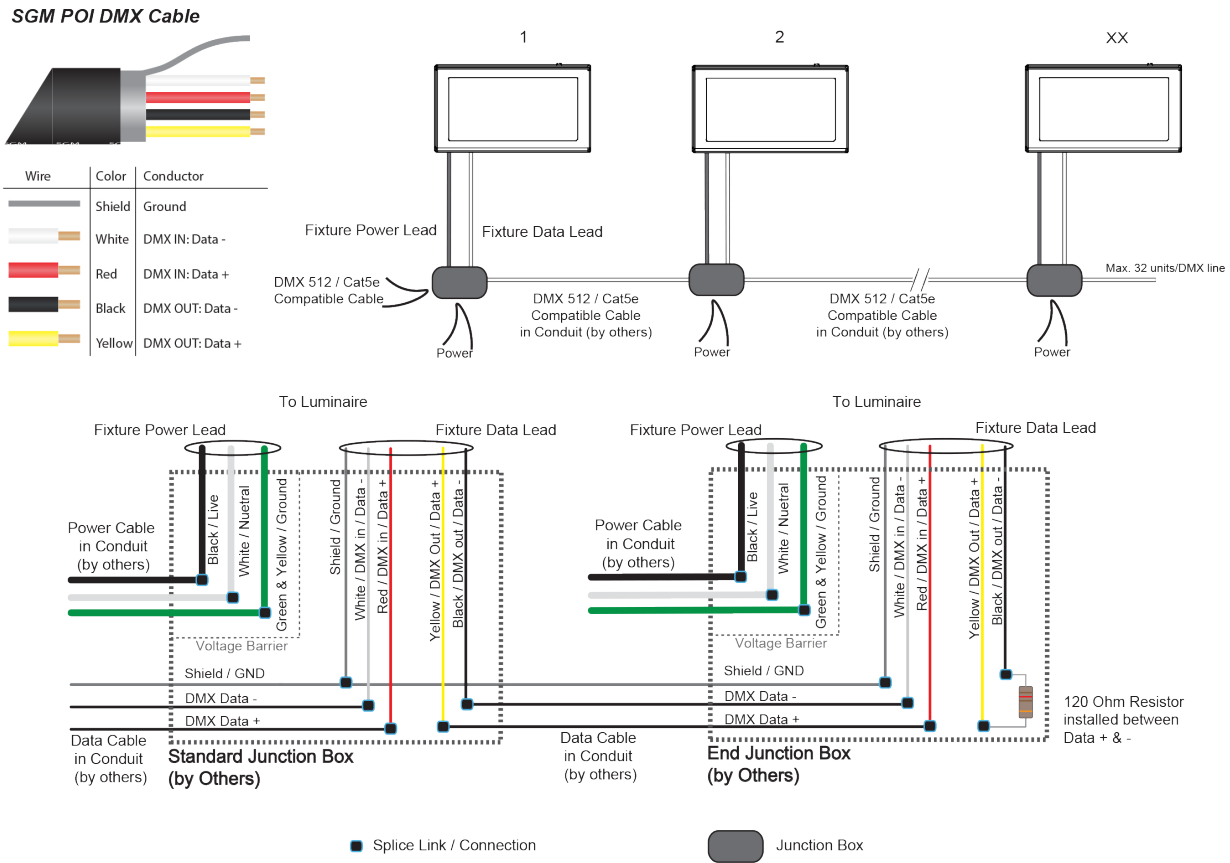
SGM POI DMX Cable

| Wire | Color | Conductor |
|---|---|---|
| | Shield | Ground |
| | White | DMX IN: Data - |
| | Red | DMX IN: Data + |
| | Black | DMX OUT: Data - |
| | Yellow | DMX OUT: Data + |

1 2 XX

Fixture Power Lead
Fixture Data Lead
DMX 512 / Cat5e Compatible Cable
Power
DMX 512 / Cat5e Compatible Cable in Conduit (by others)
Power
DMX 512 / Cat5e Compatible Cable in Conduit (by others)
Power
Max. 32 units/DMX line

To Luminaire
Fixture Power Lead
Fixture Data Lead
Power Cable in Conduit (by others)
Black / Live
White / Nuetral
Green & Yellow / Ground
Voltage Barrier
Shield / Ground
White / DMX in / Data -
Red / DMX in / Data +
Yellow / DMX Out / Data +
Black / DMX out / Data -
Shield / GND
DMX Data -
DMX Data +
Data Cable in Conduit (by others)
Standard Junction Box (by Others)

Data Cable in Conduit (by others)

To Luminaire
Fixture Power Lead
Fixture Data Lead
Power Cable in Conduit (by others)
Black / Live
White / Nuetral
Green & Yellow / Ground
Voltage Barrier
Shield / Ground
White / DMX in / Data -
Red / DMX in / Data +
Yellow / DMX Out / Data +
Black / DMX out / Data -
Shield / GND
DMX Data -
DMX Data +
End Junction Box (by Others)
120 Ohm Resistor installed between Data + & -

Splice Link / Connection
Junction Box